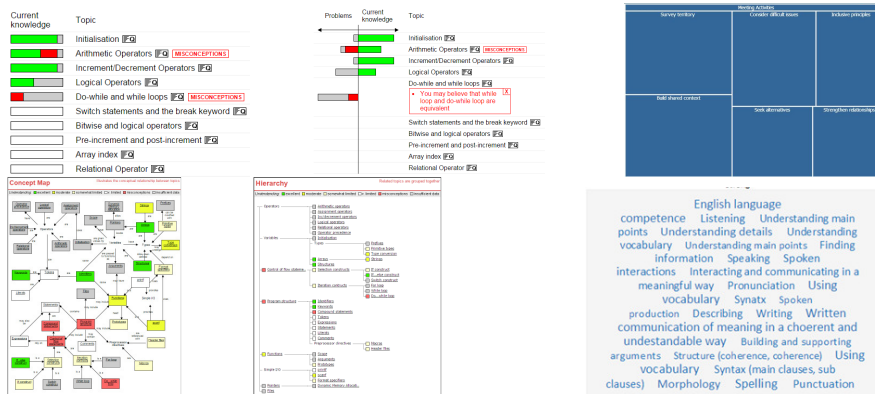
Current knowledge Topic
Initialisation FQ
Arithmetic Operators FQ MISCONCEPTIONS
Increment/Decrement Operators FQ
Logical Operators FQ
Do-while and while loops FQ MISCONCEPTIONS
Switch statements and the break keyword FQ
Bitwise and logical operators FQ
Pre-increment and post-increment FQ
Array index FQ
Relational Operator FQ

Problems Current knowledge Topic
Initialisation FQ
Arithmetic Operators FQ MISCONCEPTIONS
Increment/Decrement Operators FQ
Logical Operators FQ
Do-while and while loops FQ
• You may believe that while loop and do-while loops are equivalent X
Switch statements and the break keyword FQ
Bitwise and logical operators FQ
Pre-increment and post-increment FQ
Array index FQ
Relational Operator FQ

Meeting Activities
Survey territory
Consider difficult issues
Inclusive principles
Build shared context
Seek alternatives
Strengthen relationships

Concept Map
Hierarchy

English language
competence Listening Understanding main points Understanding details Understanding vocabulary Understanding main points Finding information Speaking Spoken interactions Interacting and communicating in a meaningful way Pronunciation Using vocabulary Syntax Spoken production Describing Writing Written communication of meaning in a choerent and undestandable way Building and supporting arguments Structure (coherence, coherence) Using vocabulary Syntax (main clauses, sub clauses) Morphology Spelling Punctuation